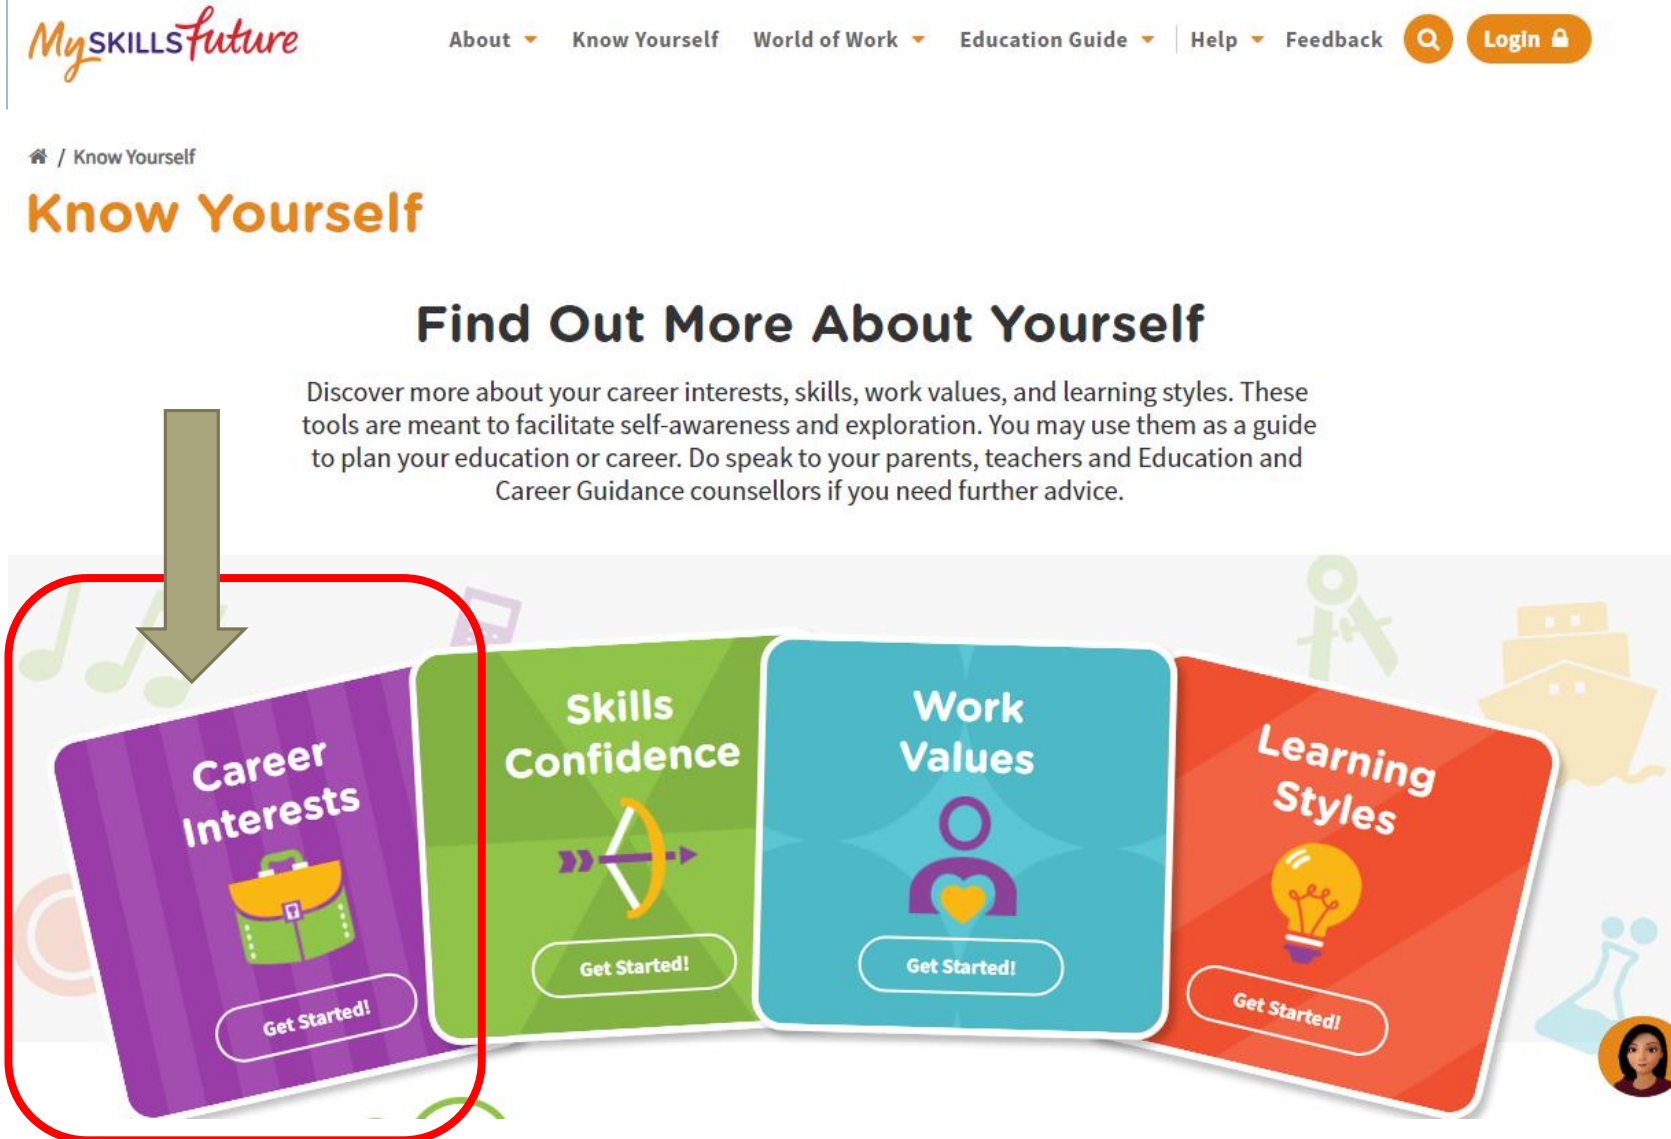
MySKILLSfuture

About Know Yourself World of Work Education Guide Help Feedback Login

/ Know Yourself

Know Yourself

Find Out More About Yourself

Discover more about your career interests, skills, work values, and learning styles. These tools are meant to facilitate self-awareness and exploration. You may use them as a guide to plan your education or career. Do speak to your parents, teachers and Education and Career Guidance counsellors if you need further advice.

Career Interests

Get Started!

Skills Confidence

Get Started!

Work Values

Get Started!

Learning Styles

Get Started!